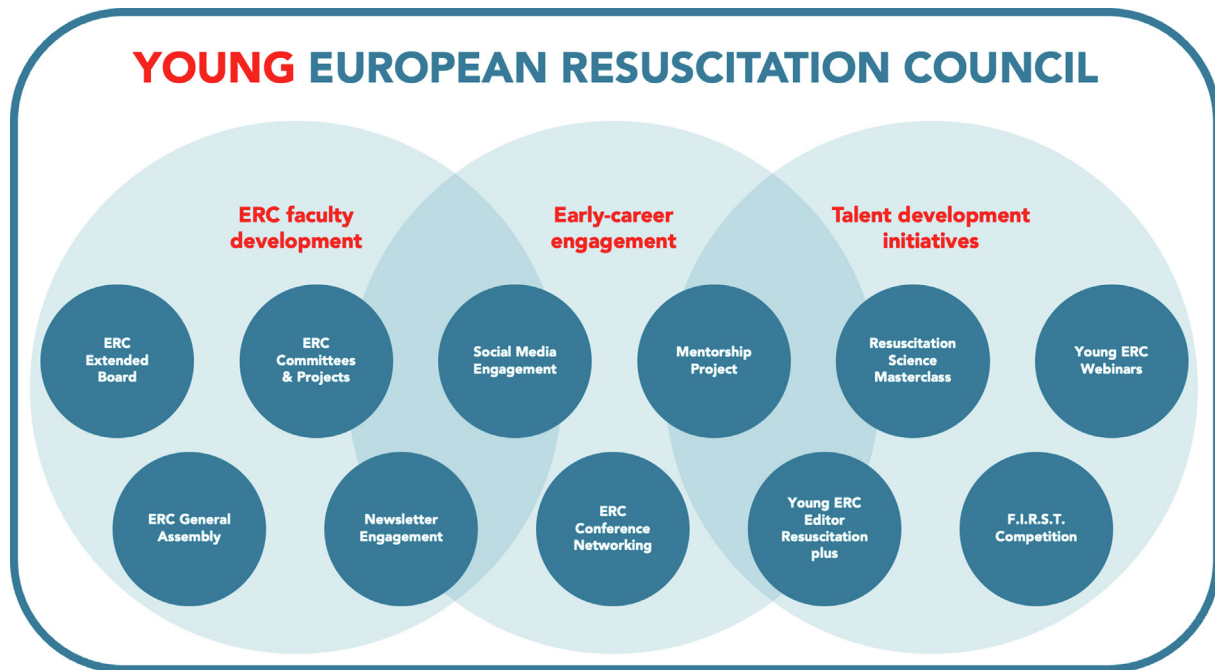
YOUNG EUROPEAN RESUSCITATION COUNCIL

ERC faculty development

Early-career engagement

Talent development initiatives

ERC Extended Board

ERC Committees & Projects

Social Media Engagement

Mentorship Project

Resuscitation Science Masterclass

Young ERC Webinars

ERC General Assembly

Newsletter Engagement

ERC Conference Networking

Young ERC Editor Resuscitation plus

F.I.R.S.T. Competition